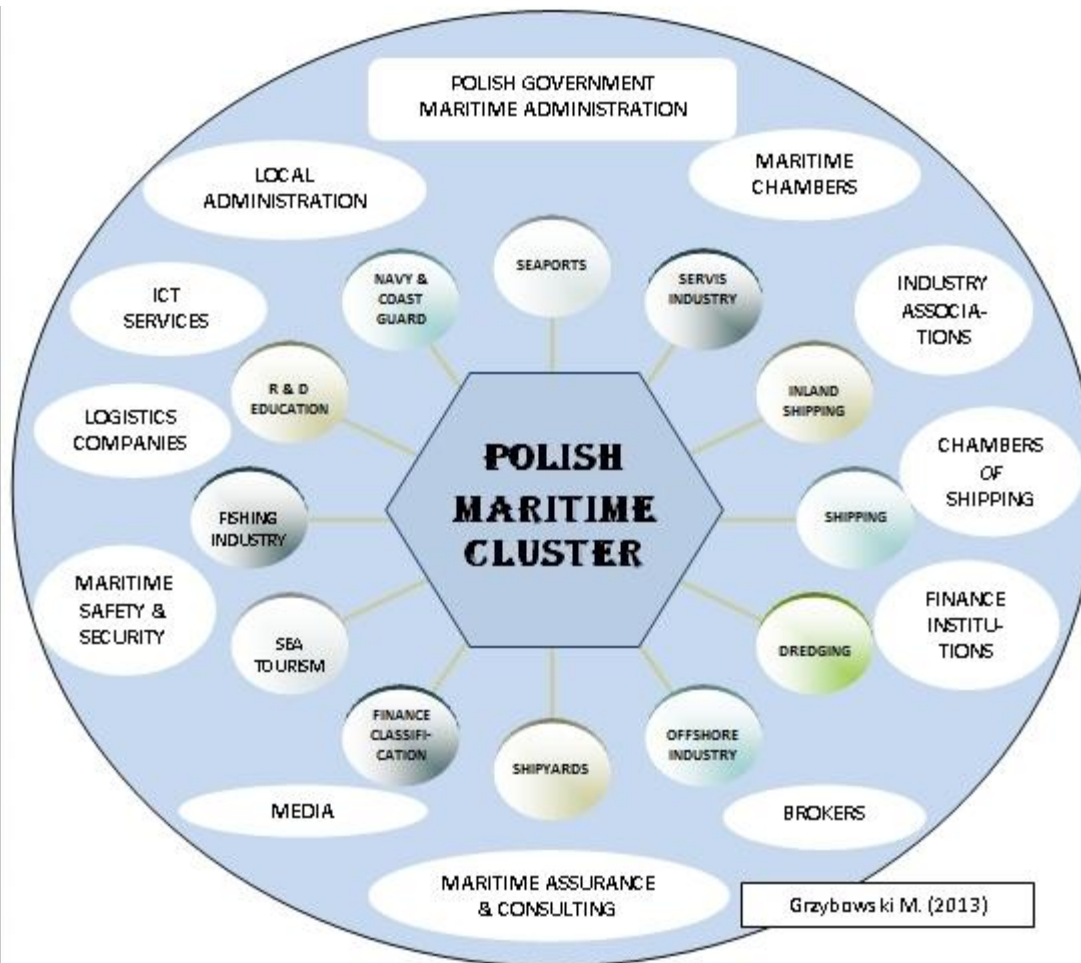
POLISH GOVERNMENT
MARITIME ADMINISTRATION

LOCAL ADMINISTRATION

MARITIME CHAMBERS

ICT SERVICES

INDUSTRY ASSOCIATIONS

LOGISTICS COMPANIES

CHAMBERS OF SHIPPING

MARITIME SAFETY & SECURITY

FINANCE INSTITUTIONS

MEDIA

BROKERS

MARITIME ASSURANCE & CONSULTING

NAVY & COAST GUARD

SEAPORTS

SERVIS INDUSTRY

R & D EDUCATION

INLAND SHIPPING

POLISH MARITIME CLUSTER

FISHING INDUSTRY

SHIPPING

SEA TOURISM

DREDGING

FINANCE CLASSIFICATION

SHIPYARDS

OFFSHORE INDUSTRY

Grzybowski M. (2013)